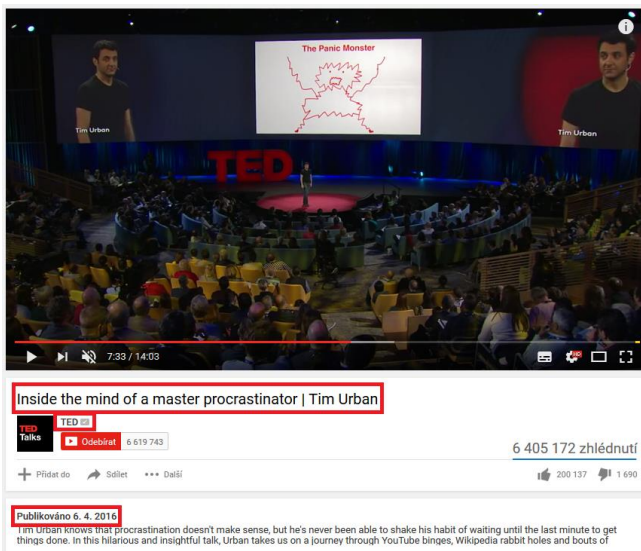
The Panic Monster

Tim Urban

Tim Urban

TED

7:33 / 14:03

HD

Inside the mind of a master procrastinator | Tim Urban

TED Talks

TED

Odebírat 6 619 743

6 405 172 zhlédnutí

Přidat do Sdílet ••• Další

200 137 1 690

Publikováno 6. 4. 2016

Tim Urban knows that procrastination doesn't make sense, but he's never been able to shake his habit of waiting until the last minute to get things done. In this hilarious and insightful talk, Urban takes us on a journey through YouTube binges, Wikipedia rabbit holes and bouts of